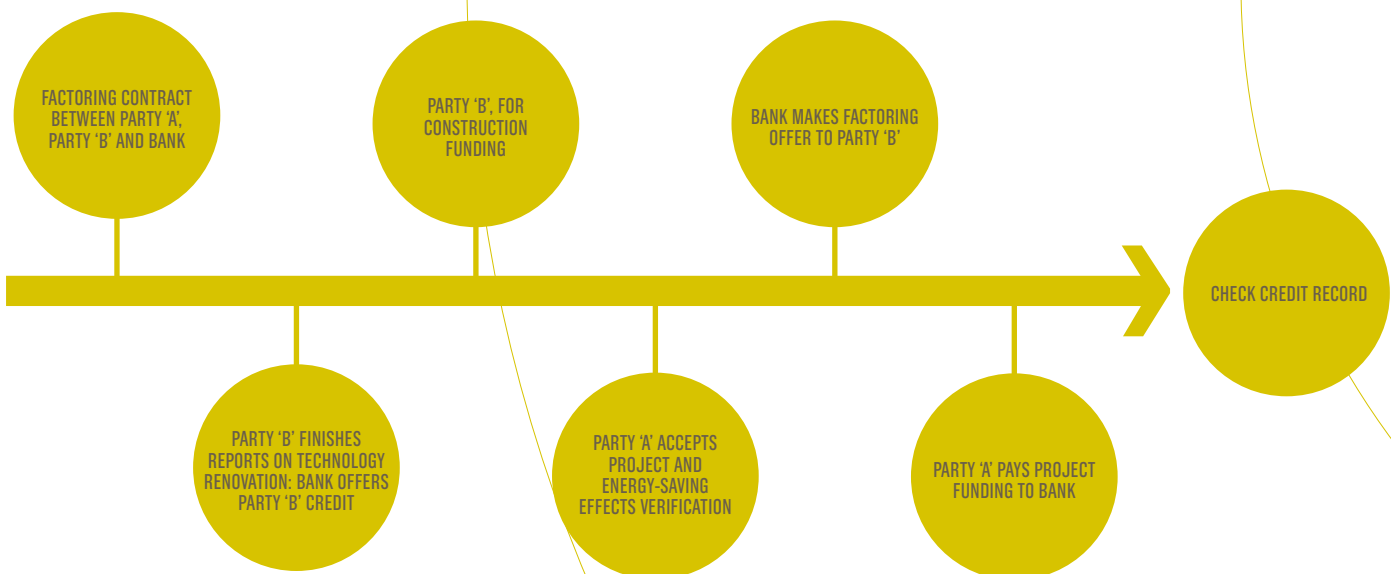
FACTORING CONTRACT BETWEEN PARTY 'A', PARTY 'B' AND BANK

PARTY 'B' FINISHES REPORTS ON TECHNOLOGY RENOVATION: BANK OFFERS PARTY 'B' CREDIT

PARTY 'B', FOR CONSTRUCTION FUNDING

PARTY 'A' ACCEPTS PROJECT AND ENERGY-SAVING EFFECTS VERIFICATION

BANK MAKES FACTORING OFFER TO PARTY 'B'

PARTY 'A' PAYS PROJECT FUNDING TO BANK

CHECK CREDIT RECORD